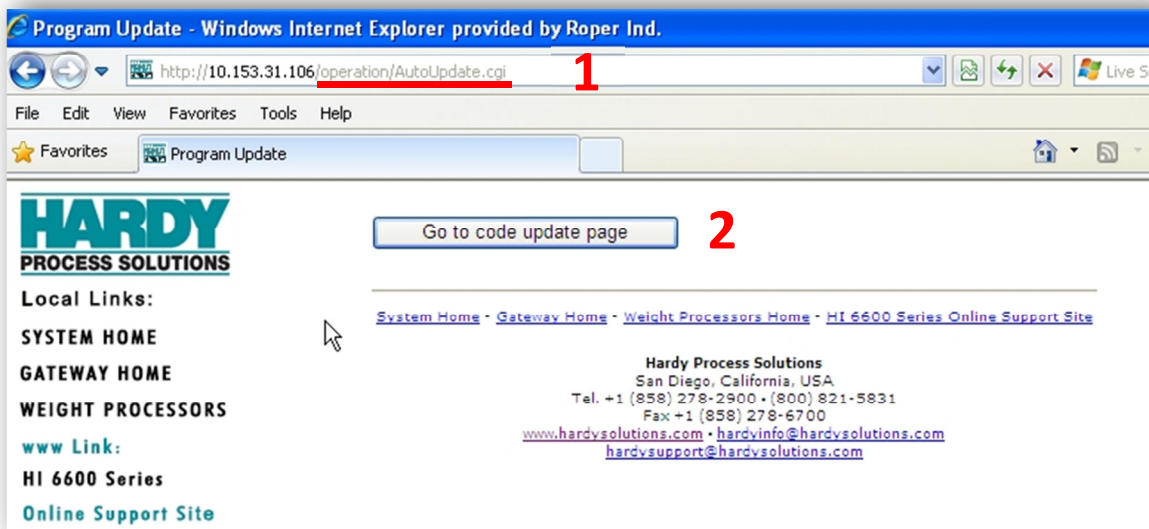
Program Update - Windows Internet Explorer provided by Roper Ind.

http://10.153.31.106/operation/AutoUpdate.cgi

1

Live S

File Edit View Favorites Tools Help

Favorites

Program Update

HARDY PROCESS SOLUTIONS

Local Links:

SYSTEM HOME

GATEWAY HOME

WEIGHT PROCESSORS

www Link:

HI 6600 Series

Online Support Site

Go to code update page

2

System Home - Gateway Home - Weight Processors Home - HI 6600 Series Online Support Site

Hardy Process Solutions
San Diego, California, USA
Tel. +1 (858) 278-2900 • (800) 821-5831
Fax +1 (858) 278-6700
www.hardysolutions.com • hardyinfo@hardysolutions.com
hardysupport@hardysolutions.com